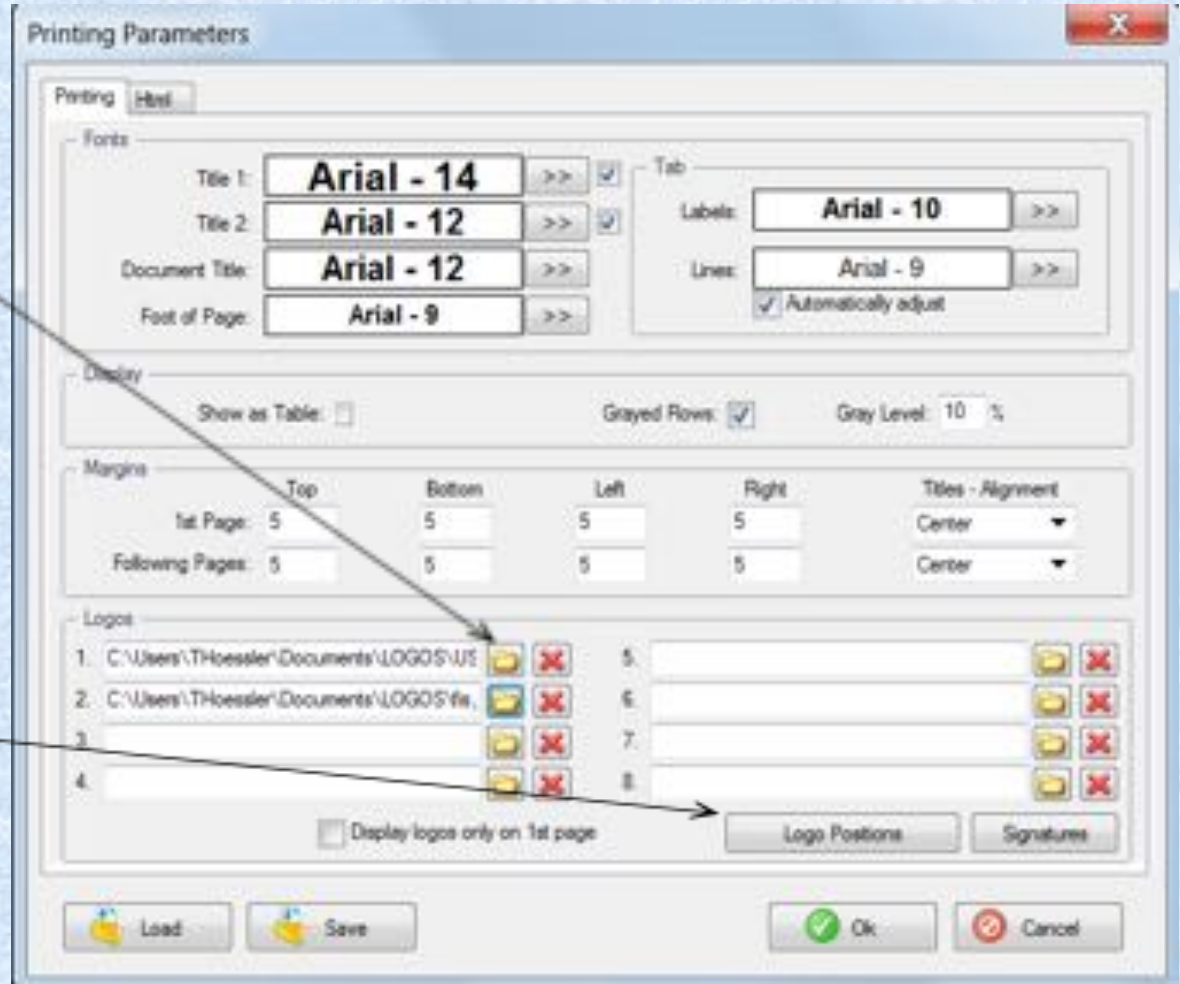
Printing Parameters

Printing | Html

Fonts

Title 1: Arial - 14 >>

Title 2: Arial - 12 >>

Document Title: Arial - 12 >>

Foot of Page: Arial - 9 >>

Tab

Labels: Arial - 10 >>

Lines: Arial - 9 >>

Automatically adjust

Display

Show as Table:

Grayed Rows:

Gray Level: 10 %

Margins

| | Top | Bottom | Left | Right | Titles - Alignment |
|---|---|---|---|---|---|
| 1st Page: | 5 | 5 | 5 | 5 | Center |
| Following Pages: | 5 | 5 | 5 | 5 | Center |

Logos

1. C:\Users\THoessler\Documents\LOGOS\US

2. C:\Users\THoessler\Documents\LOGOS\fe

3.

4.

5.

6.

7.

8.

Display logos only on 1st page

Logo Positions

Signatures

Load

Save

Ok

Cancel